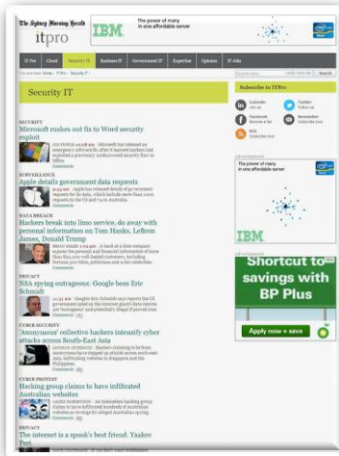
The Sydney Morning Herald

itpro

IBM. The power of many in one affordable server

IT Pro | Cloud | Security IT | Business IT | Government IT | Expertise | Opinion | IT Jobs

You are here: Home › IT Pro › Security IT

Security IT

SECURITY
Microsoft rushes out fix to Word security exploit

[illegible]

SURVEILLANCE
Apple details government data requests

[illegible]

DATA BREACH
Hackers break into limo service, do away with personal information on Tom Hanks, LeBron James, Donald Trump

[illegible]

PRIVACY
NSA spying outrageous: Google boss Eric Schmidt

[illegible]

CYBER SECURITY
'Anonymous' collective hackers intensify cyber attacks across South-East Asia

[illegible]

CYBER PROTEST
Hacking group claims to have infiltrated Australian websites

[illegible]

PRIVACY
The internet is a spook's best friend: Yaakov Tyst

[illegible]

Subscribe to ITPro

LinkedIn | Twitter | Facebook | Newsletter | RSS

IBM. The power of many in one affordable server

IBM

Shortcut to savings with BP Plus

Apply now + save